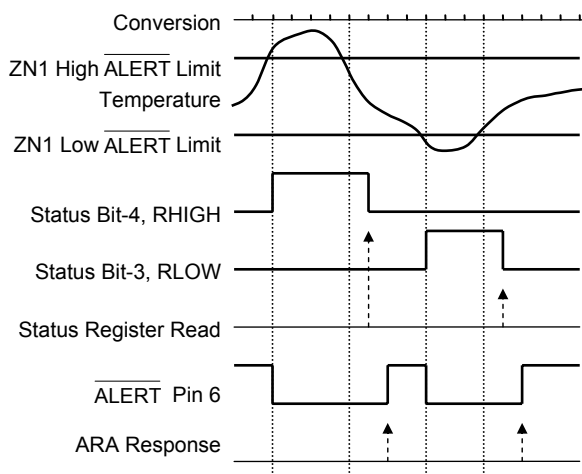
Conversion

ZN1 High $\overline{\text{ALERT}}$ Limit

Temperature

ZN1 Low $\overline{\text{ALERT}}$ Limit

Status Bit-4, RHIGH

Status Bit-3, RLOW

Status Register Read

$\overline{\text{ALERT}}$ Pin 6

ARA Response